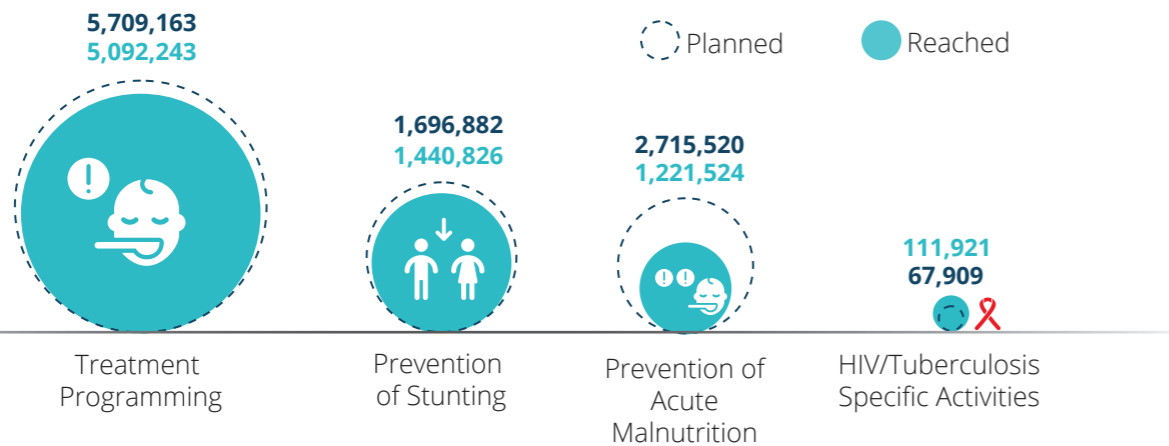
5,709,163
5,092,243

Planned
Reached

1,696,882
1,440,826

2,715,520
1,221,524

111,921
67,909

Treatment Programming

Prevention of Stunting

Prevention of Acute Malnutrition

HIV/Tuberculosis Specific Activities